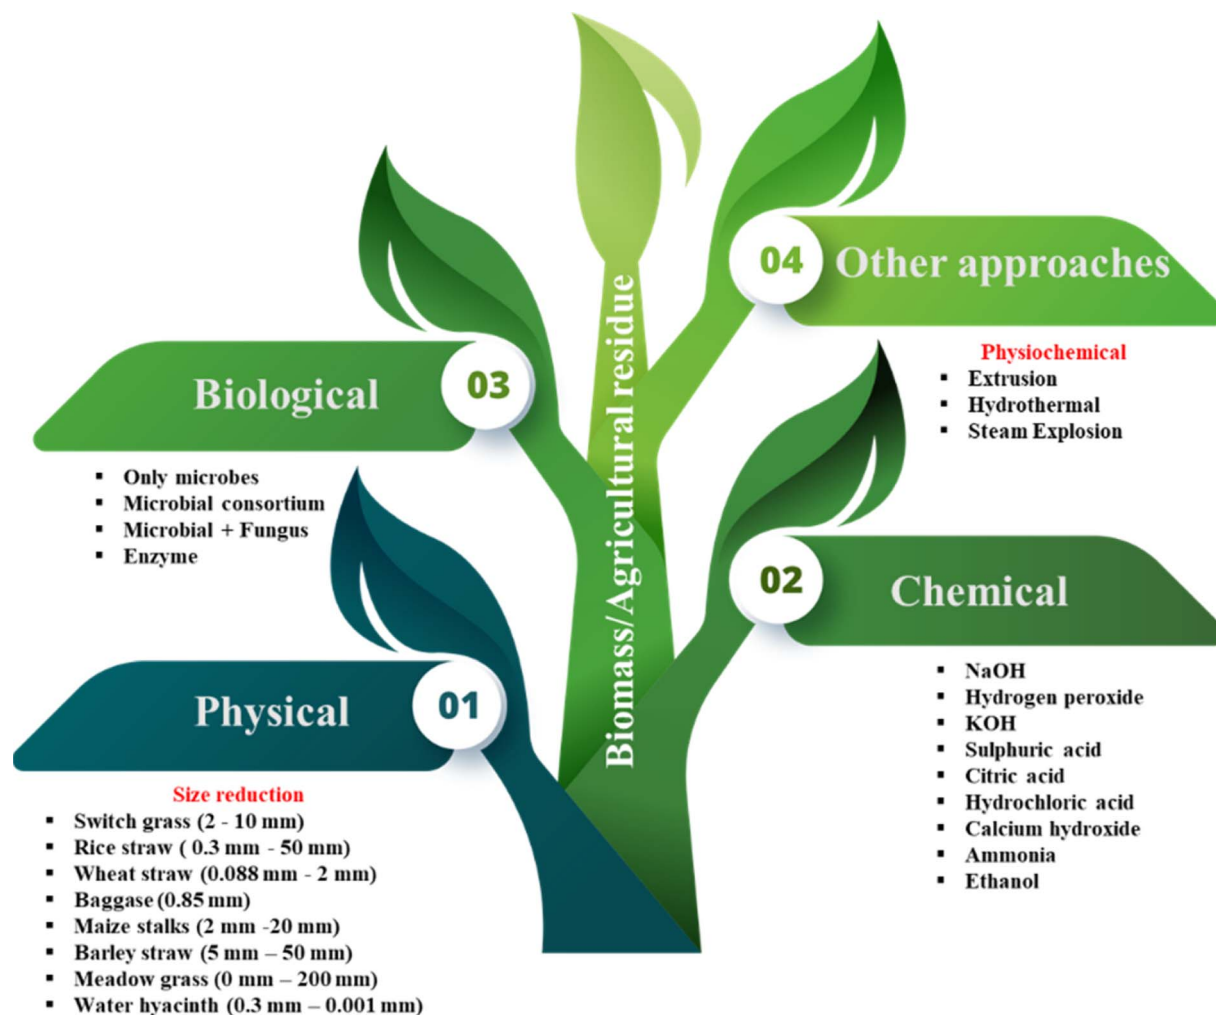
04 Other approaches

Physiochemical
- Extrusion
- Hydrothermal
- Steam Explosion

Biological 03

- Only microbes
- Microbial consortium
- Microbial + Fungus
- Enzyme

Biomass/Agricultural residue

02 Chemical

- NaOH
- Hydrogen peroxide
- KOH
- Sulphuric acid
- Citric acid
- Hydrochloric acid
- Calcium hydroxide
- Ammonia
- Ethanol

Physical 01

Size reduction
- Switch grass (2 - 10 mm)
- Rice straw ( 0.3 mm - 50 mm)
- Wheat straw (0.088 mm - 2 mm)
- Baggase (0.85 mm)
- Maize stalks (2 mm -20 mm)
- Barley straw (5 mm – 50 mm)
- Meadow grass (0 mm – 200 mm)
- Water hyacinth (0.3 mm – 0.001 mm)